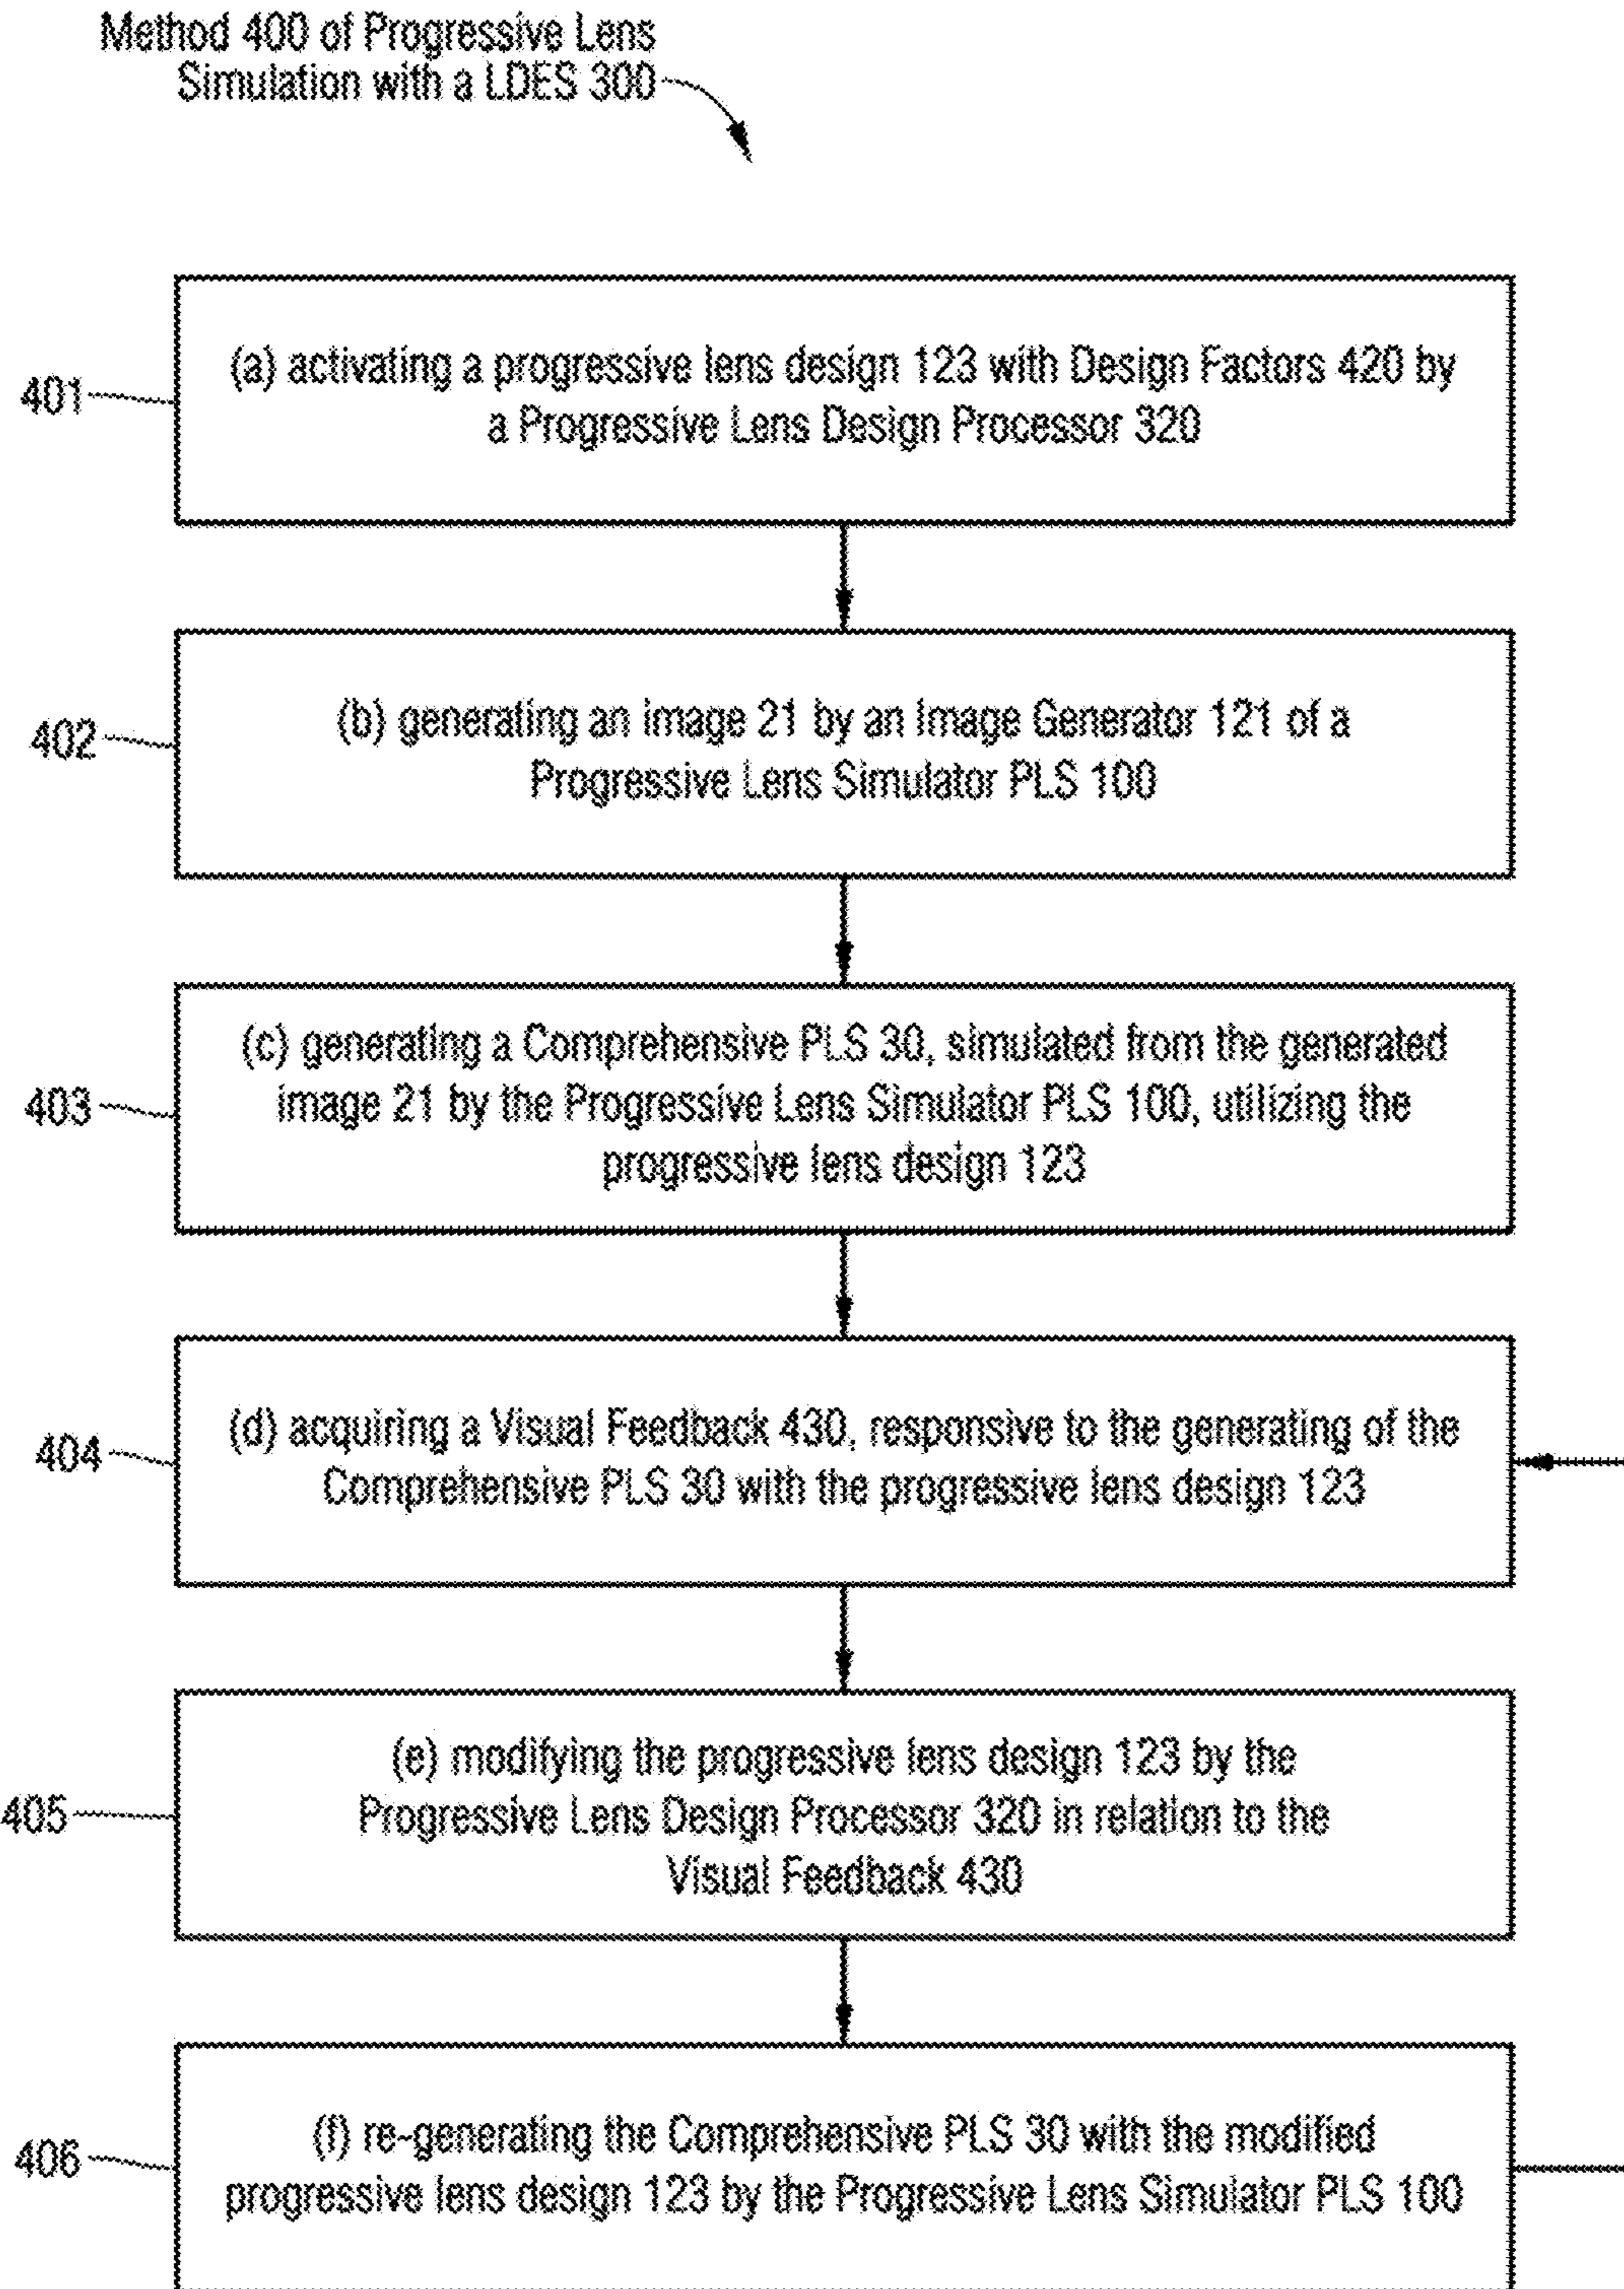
Method 400 of Progressive Lens Simulation with a LDES 300

401

(a) activating a progressive lens design 123 with Design Factors 420 by a Progressive Lens Design Processor 320

402

(b) generating an image 21 by an Image Generator 121 of a Progressive Lens Simulator PLS 100

403

(c) generating a Comprehensive PLS 30, simulated from the generated image 21 by the Progressive Lens Simulator PLS 100, utilizing the progressive lens design 123

404

(d) acquiring a Visual Feedback 430, responsive to the generating of the Comprehensive PLS 30 with the progressive lens design 123

405

(e) modifying the progressive lens design 123 by the Progressive Lens Design Processor 320 in relation to the Visual Feedback 430

406

(f) re-generating the Comprehensive PLS 30 with the modified progressive lens design 123 by the Progressive Lens Simulator PLS 100